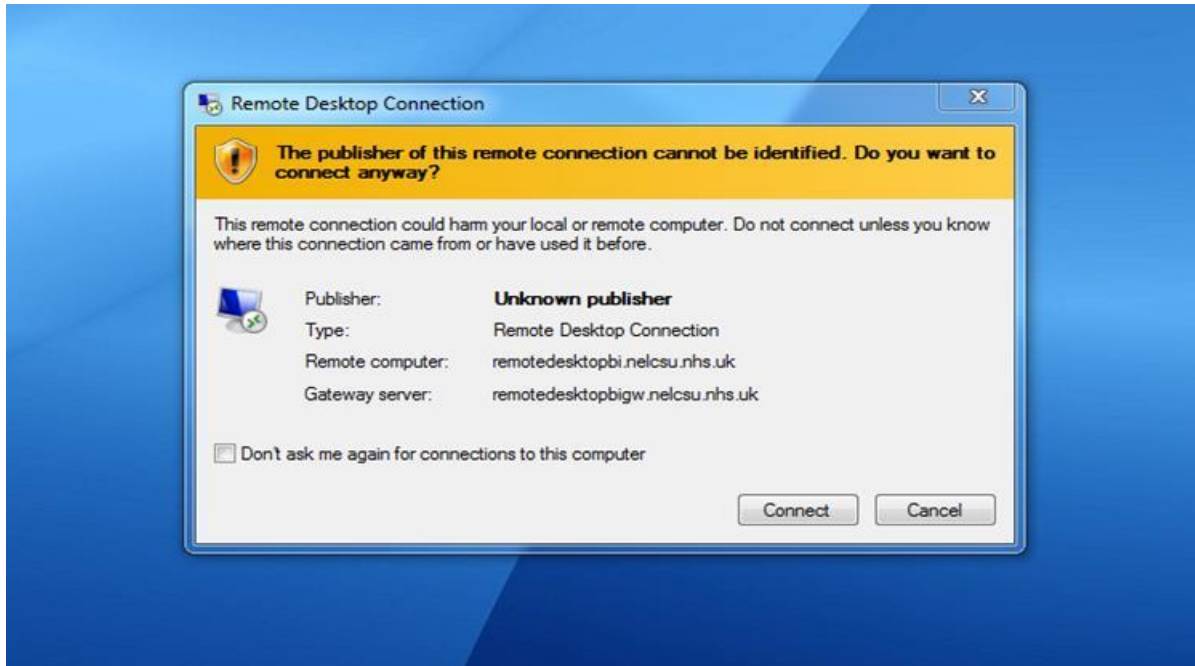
Remote Desktop Connection

The publisher of this remote connection cannot be identified. Do you want to connect anyway?

This remote connection could harm your local or remote computer. Do not connect unless you know where this connection came from or have used it before.

| | |
|---|---|
| Publisher: | Unknown publisher |
| Type: | Remote Desktop Connection |
| Remote computer: | remotedesktopbi.nelcsu.nhs.uk |
| Gateway server: | remotedesktopbigw.nelcsu.nhs.uk |

Don't ask me again for connections to this computer

Connect Cancel